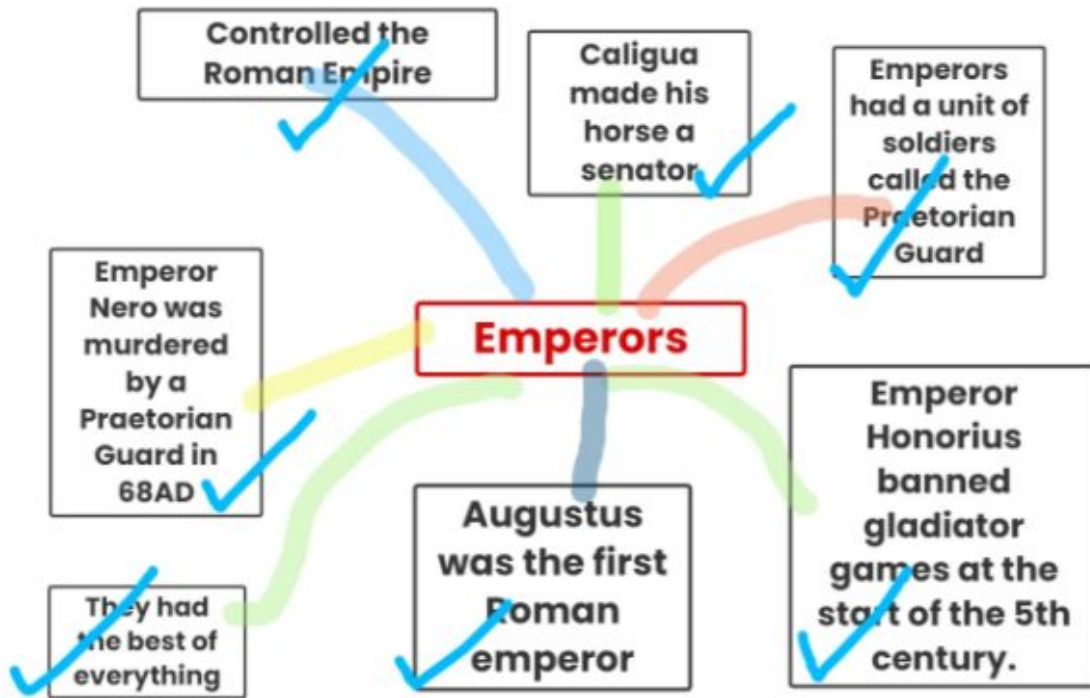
Controlled the Roman Empire

Caligua made his horse a senator

Emperors had a unit of soldiers called the Praetorian Guard

Emperor Nero was murdered by a Praetorian Guard in 68AD

Emperors

Emperor Honorius banned gladiator games at the start of the 5th century.

They had the best of everything

Augustus was the first Roman emperor